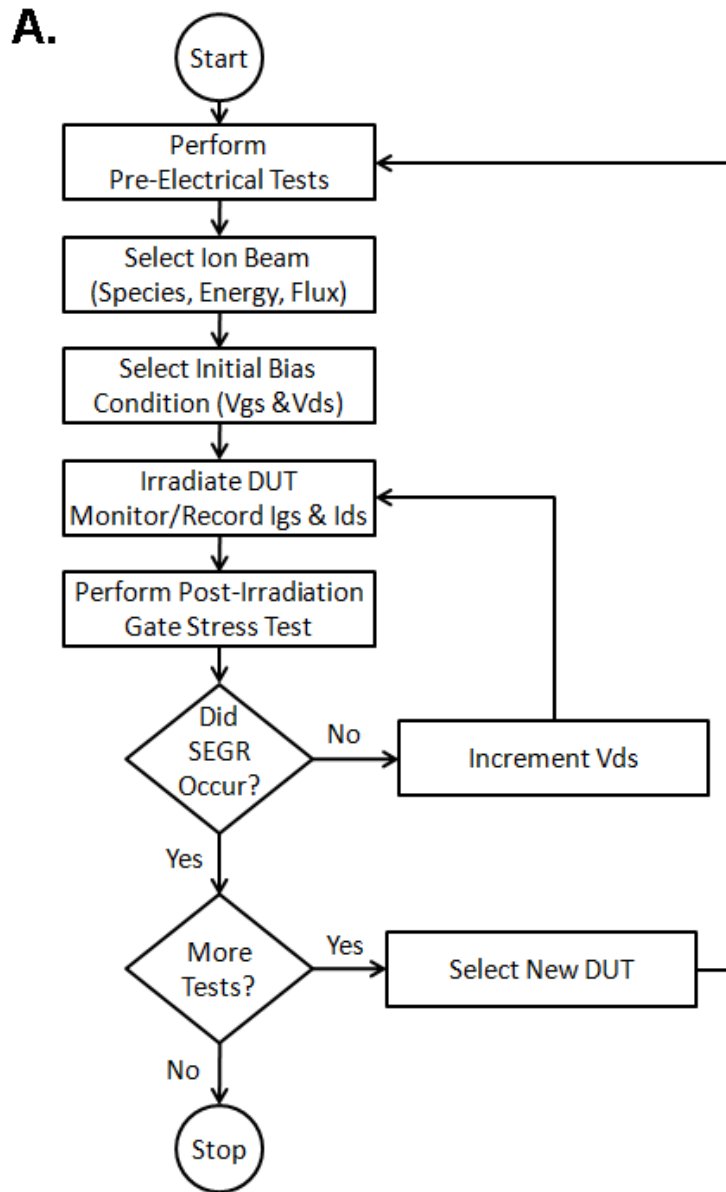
A.

Start

Perform Pre-Electrical Tests

Select Ion Beam (Species, Energy, Flux)

Select Initial Bias Condition (Vgs &Vds)

Irradiate DUT Monitor/Record Igs & Ids

Perform Post-Irradiation Gate Stress Test

Did SEGR Occur?

No

Increment Vds

Yes

More Tests?

Yes

Select New DUT

No

Stop